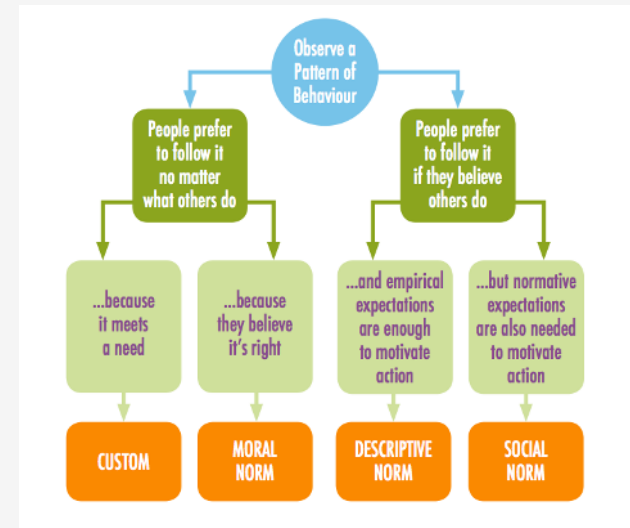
Observe a Pattern of Behaviour

People prefer to follow it no matter what others do

People prefer to follow it if they believe others do

...because it meets a need

...because they believe it's right

...and empirical expectations are enough to motivate action

...but normative expectations are also needed to motivate action

CUSTOM

MORAL NORM

DESCRIPTIVE NORM

SOCIAL NORM